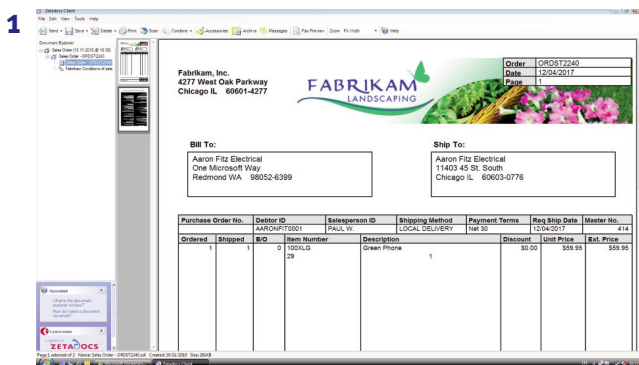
1

Zetadocs Client

File Edit View Tools Help

Send Save Delete Print Scan Combine Accessories Archive Messages Fax Preview Zoom Fit Width Help

Document Explorer

Sales Order (10.11.2010 @ 16:09)

Sales Order - ORDST2240

Sales Order - ORDST2240

Fabrikam Conditions of sale

Fabrikam, Inc.
4277 West Oak Parkway
Chicago IL 60601-4277

FABRIKAM
LANDSCAPING

| Order | ORDST2240 |
|---|---|
| Date | 12/04/2017 |
| Page | 1 |

Bill To:

Aaron Fitz Electrical
One Microsoft Way
Redmond WA 98052-6399

Ship To:

Aaron Fitz Electrical
11403 45 St. South
Chicago IL 60603-0776

| Purchase Order No. | Debtor ID | Salesperson ID | Shipping Method | Payment Terms | Req Ship Date | Master No. |
|---|---|---|---|---|---|---|
| | AARONFIT0001 | PAUL W. | LOCAL DELIVERY | Net 30 | 12/04/2017 | 414 |

| Ordered | Shipped | B/O | Item Number | Description | Discount | Unit Price | Ext. Price |
|---|---|---|---|---|---|---|---|
| 1 | 1 | 0 | 100XLG 29 | Green Phone 1 | $0.00 | $59.95 | $59.95 |

Assistant

What is the document explorer window?

How do I send a document via email?

Learn more

ZETADOCS

Page 1 selected of 2 Name: Sales Order - ORDST2240.xdi Created: 10/11/2010 Size: 282KB

Zetadocs Client